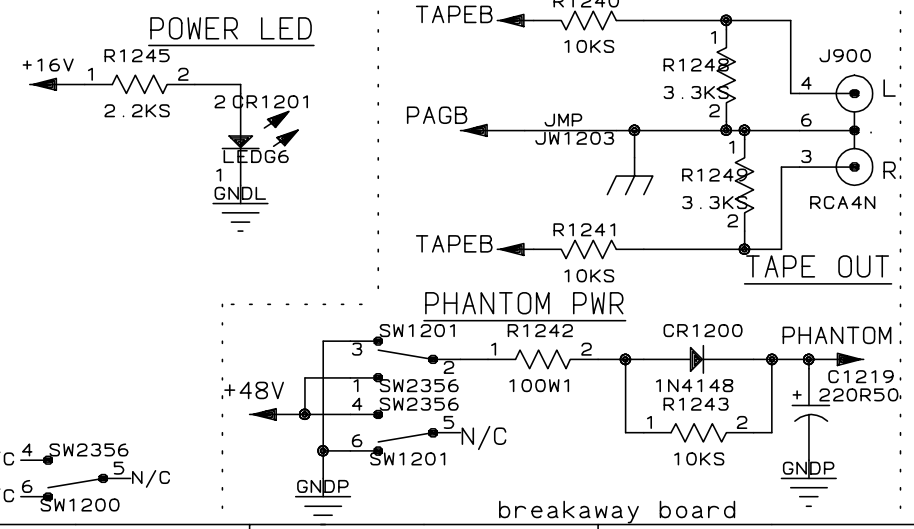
POWER LED
+16V
R1245
1
2
2.2KS
2 CR1201
LEDG6
1
GNDL

TAPEB
R1240
10KS
1
R1248
3.3KS
2
J900
4
L
PAGB
JMP
JW1203
6
1
R1249
3.3KS
2
3
R
RCA4N
TAPEB
R1241
10KS
TAPE OUT

PHANTOM PWR
SW1201
3
2
R1242
1
2
100W1
CR1200
PHANTOM
C1219
220R50
+48V
1
SW2356
4
SW2356
1N4148
R1243
1
2
10KS
6
SW1201
5
N/C
GNDP
GNDP

C 4 SW2356
5
N/C
C 6
SW1200

breakaway board